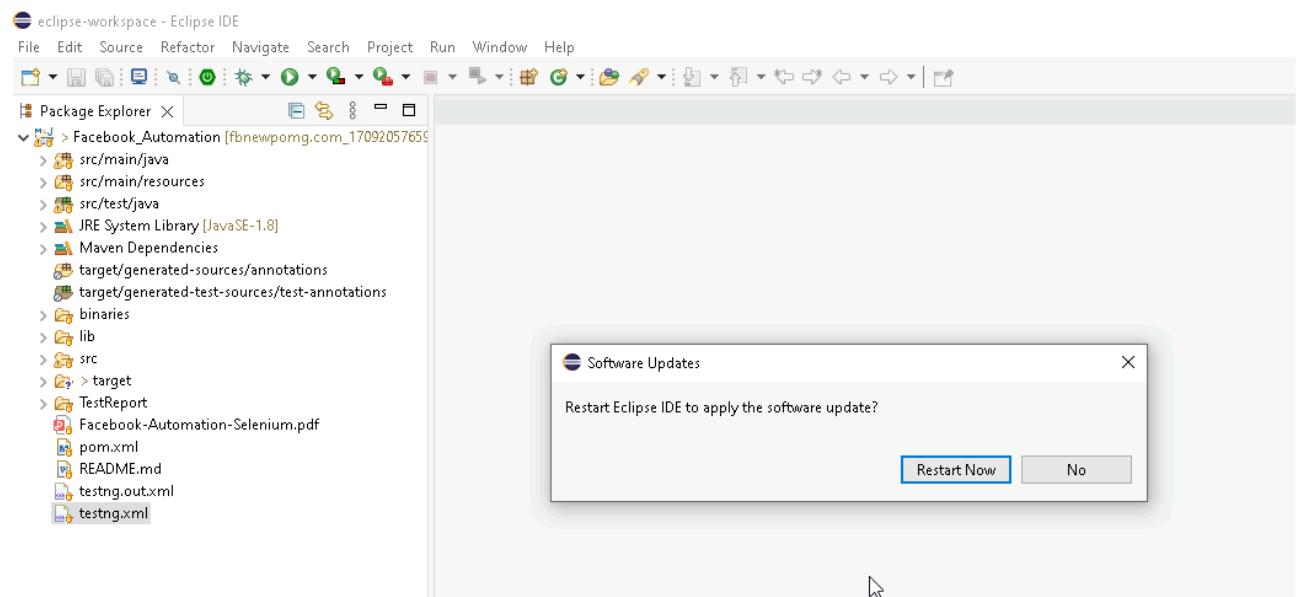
eclipse-workspace - Eclipse IDE

File Edit Source Refactor Navigate Search Project Run Window Help

Package Explorer

> Facebook_Automation [fbnewpomg.com_17092057659

src/main/java

src/main/resources

src/test/java

JRE System Library [JavaSE-1.8]

Maven Dependencies

target/generated-sources/annotations

target/generated-test-sources/test-annotations

binaries

lib

src

> target

TestReport

Facebook-Automation-Selenium.pdf

pom.xml

README.md

testng.out.xml

testng.xml

Software Updates

Restart Eclipse IDE to apply the software update?

Restart Now

No